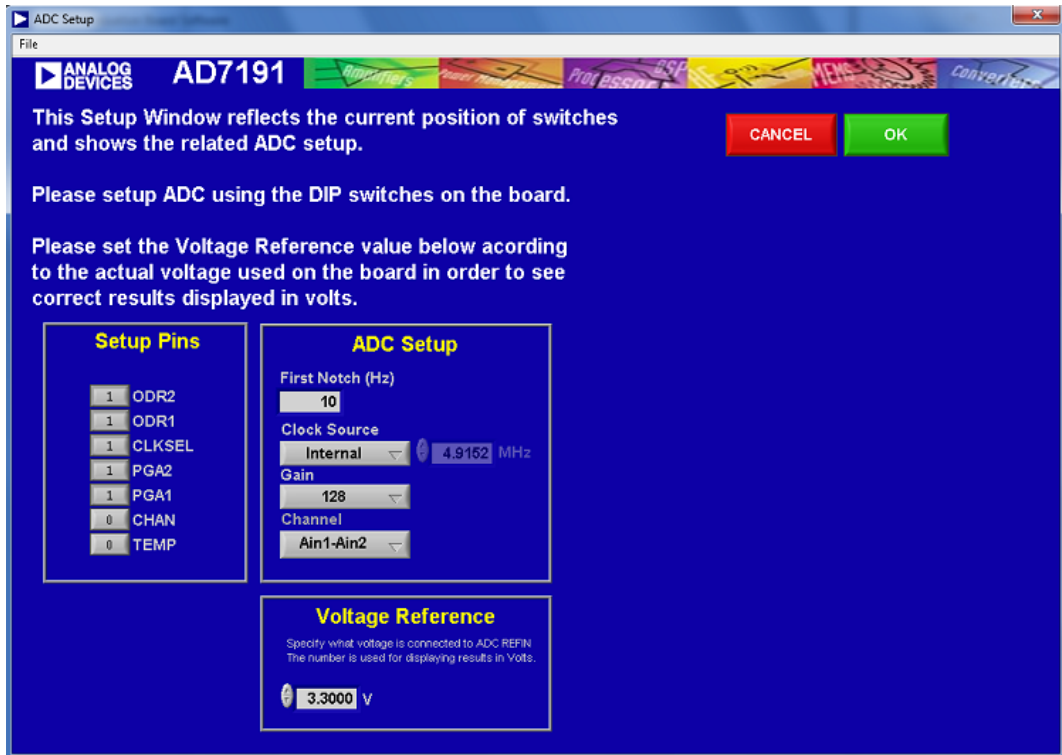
ADC Setup

File

ANALOG DEVICES AD7191 Amplifiers Power Management Processors DSP MEMS Converters

This Setup Window reflects the current position of switches and shows the related ADC setup.

Please setup ADC using the DIP switches on the board.

Please set the Voltage Reference value below acording to the actual voltage used on the board in order to see correct results displayed in volts.

CANCEL

OK

Setup Pins

1 ODR2
1 ODR1
1 CLKSEL
1 PGA2
1 PGA1
0 CHAN
0 TEMP

ADC Setup

First Notch (Hz)
10
Clock Source
Internal
4.9152 MHz
Gain
128
Channel
Ain1-Ain2

Voltage Reference

Specify what voltage is connected to ADC REFIN
The number is used for displaying results in Volts.

3.3000 V